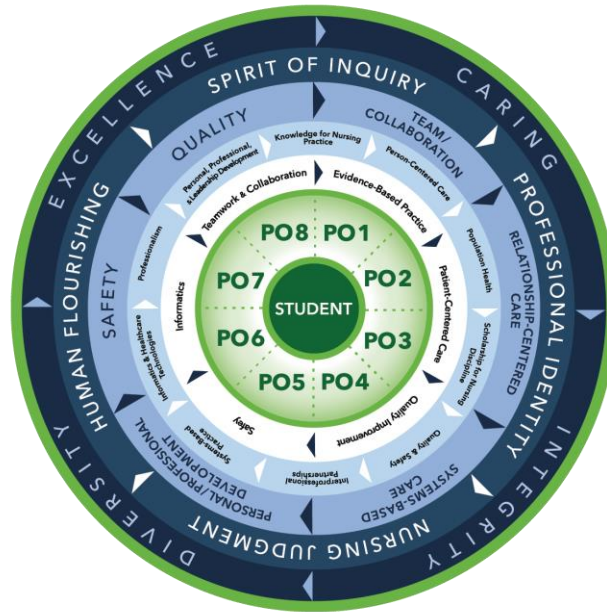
EXCELLENCE
CARING
INTEGRITY
DIVERSITY

SPIRIT OF INQUIRY
PROFESSIONAL IDENTITY
NURSING JUDGMENT
HUMAN FLOURISHING

QUALITY
TEAM/ COLLABORATION
RELATIONSHIP-CENTERED CARE
SYSTEMS-BASED CARE
PERSONAL/PROFESSIONAL DEVELOPMENT
SAFETY

Knowledge for Nursing Practice
Person-Centered Care
Population Health
Scholarship for Nursing Discipline
Quality & Safety
Interprofessional Partnerships
Systems-Based Practice
Informatics & Healthcare Technologies
Professionalism
Personal, Professional, & Leadership Development

Teamwork & Collaboration
Evidence-Based Practice
Patient-Centered Care
Quality Improvement
Safety
Informatics

PO8
PO1
PO2
PO3
PO4
PO5
PO6
PO7
STUDENT